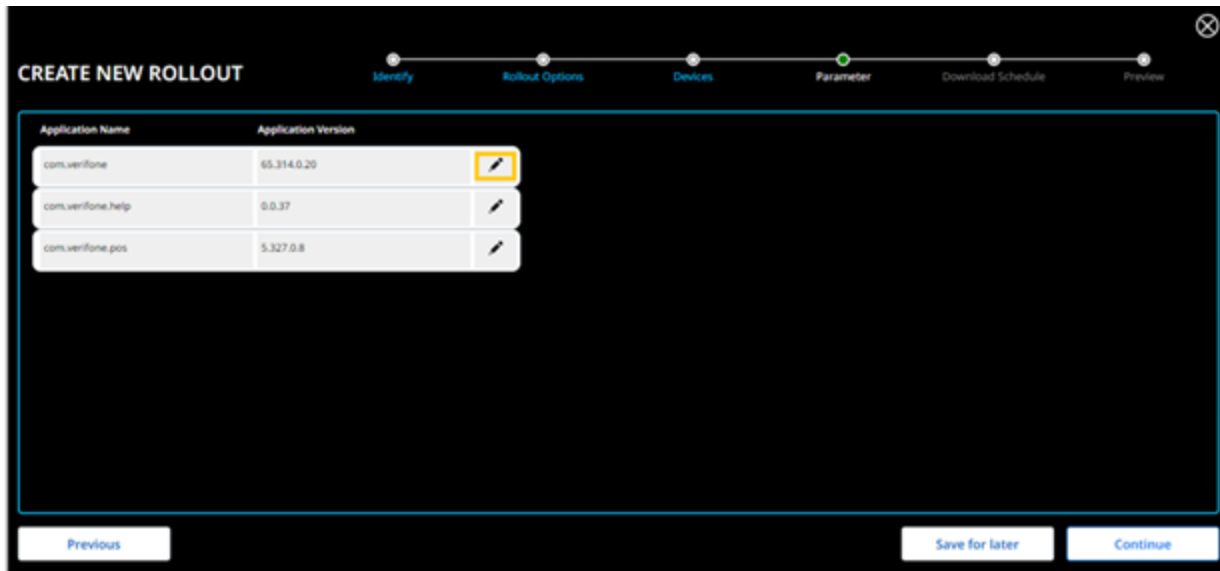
CREATE NEW ROLLOUT

Identify
Rollout Options
Devices
Parameter
Download Schedule
Preview

| Application Name | Application Version |
|---|---|
| com.verifone | 65.314.0.20 |
| com.verifone.help | 0.0.37 |
| com.verifone.pos | 5.327.0.8 |

Previous

Save for later

Continue